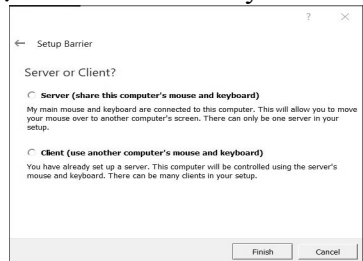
?

Setup Barrier

Server or Client?

Server (share this computer's mouse and keyboard)

My main mouse and keyboard are connected to this computer. This will allow you to move your mouse over to another computer's screen. There can only be one server in your setup.

Client (use another computer's mouse and keyboard)

You have already set up a server. This computer will be controlled using the server's mouse and keyboard. There can be many clients in your setup.

Finish

Cancel